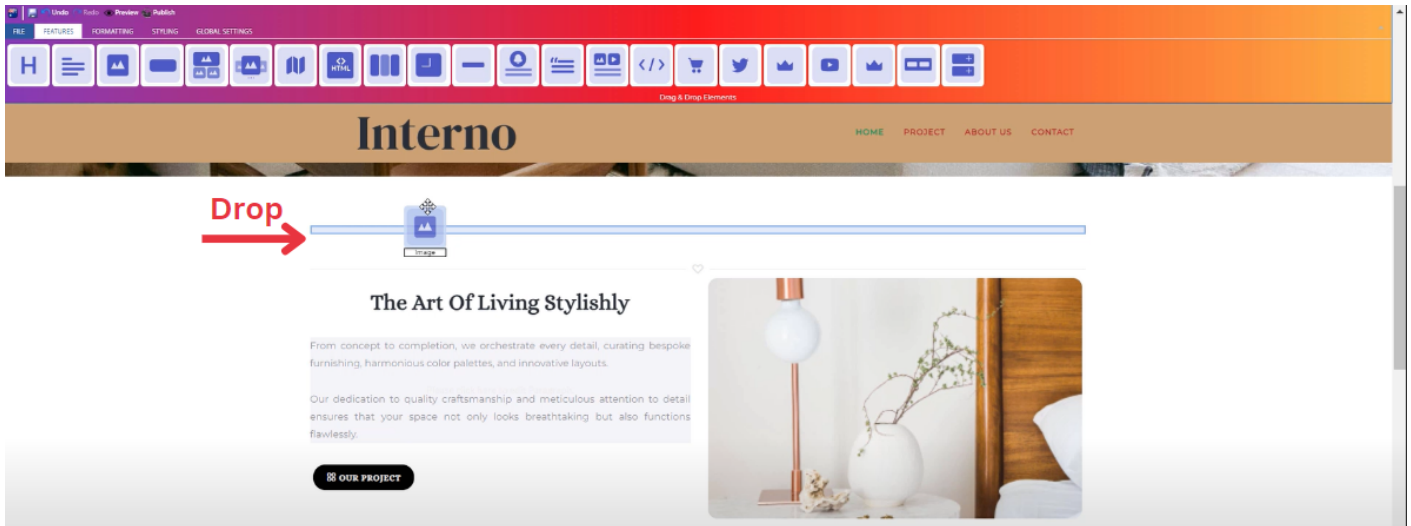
Undo Redo Preview Publish

FILE FEATURES FORMATTING STYLING GLOBAL SETTINGS

H

HTML

Drag & Drop Elements

Interno

HOME PROJECT ABOUT US CONTACT

Drop

Image

The Art Of Living Stylishly

From concept to completion, we orchestrate every detail, curating bespoke furnishing, harmonious color palettes, and innovative layouts.

Our dedication to quality craftsmanship and meticulous attention to detail ensures that your space not only looks breathtaking but also functions flawlessly.

OUR PROJECT